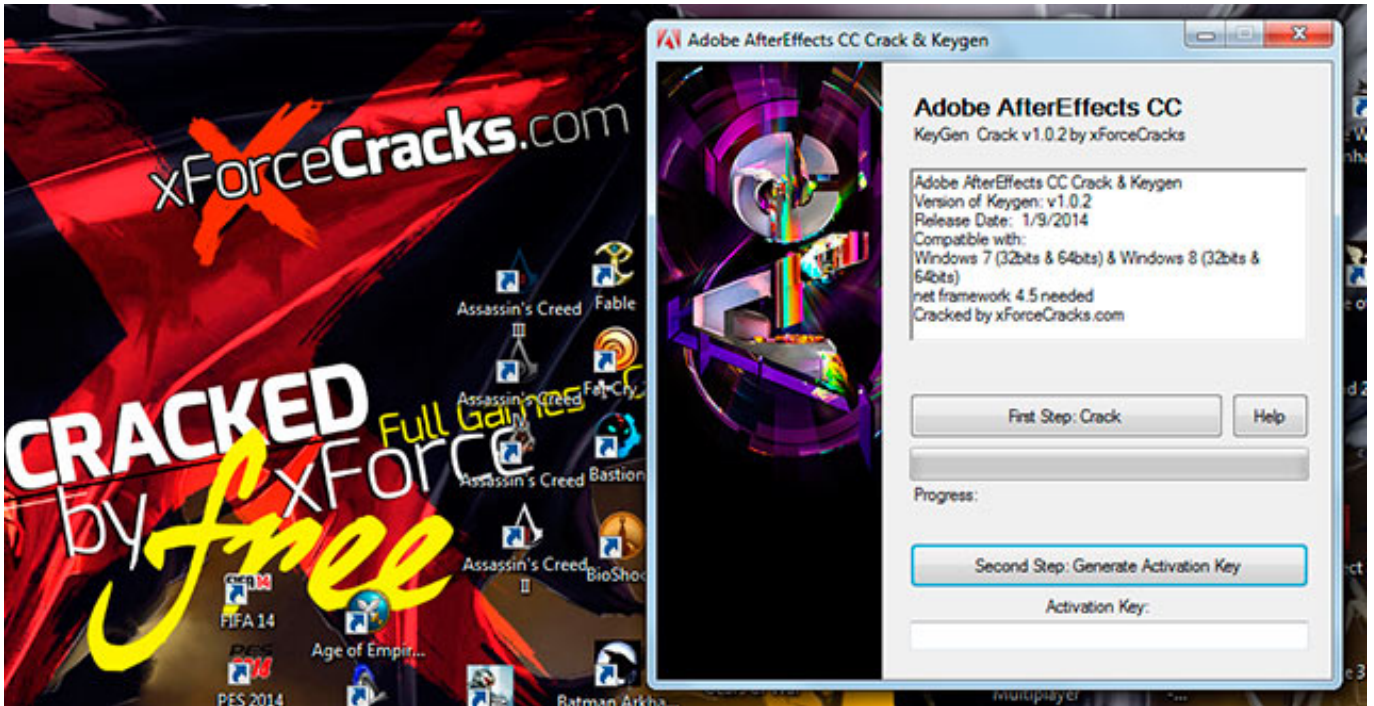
xForceCracks.com

Assassin's Creed III
Fable
Assassin's Creed
Far Cry
Full Games
Assassin's Creed
Bastion
Assassin's Creed II
BioShock
CRACKED by xForce
free
FIFA 14
Age of Empir...
PES 2014
Batman Arkha...

Adobe AfterEffects CC Crack & Keygen

Adobe AfterEffects CC
KeyGen Crack v1.0.2 by xForceCracks

Adobe AfterEffects CC Crack & Keygen
Version of Keygen: v1.0.2
Release Date: 1/9/2014
Compatible with:
Windows 7 (32bits & 64bits) & Windows 8 (32bits & 64bits)
net framework 4.5 needed
Cracked by xForceCracks.com

First Step: Crack
Help
Progress:
Second Step: Generate Activation Key
Activation Key:

Multiplayer